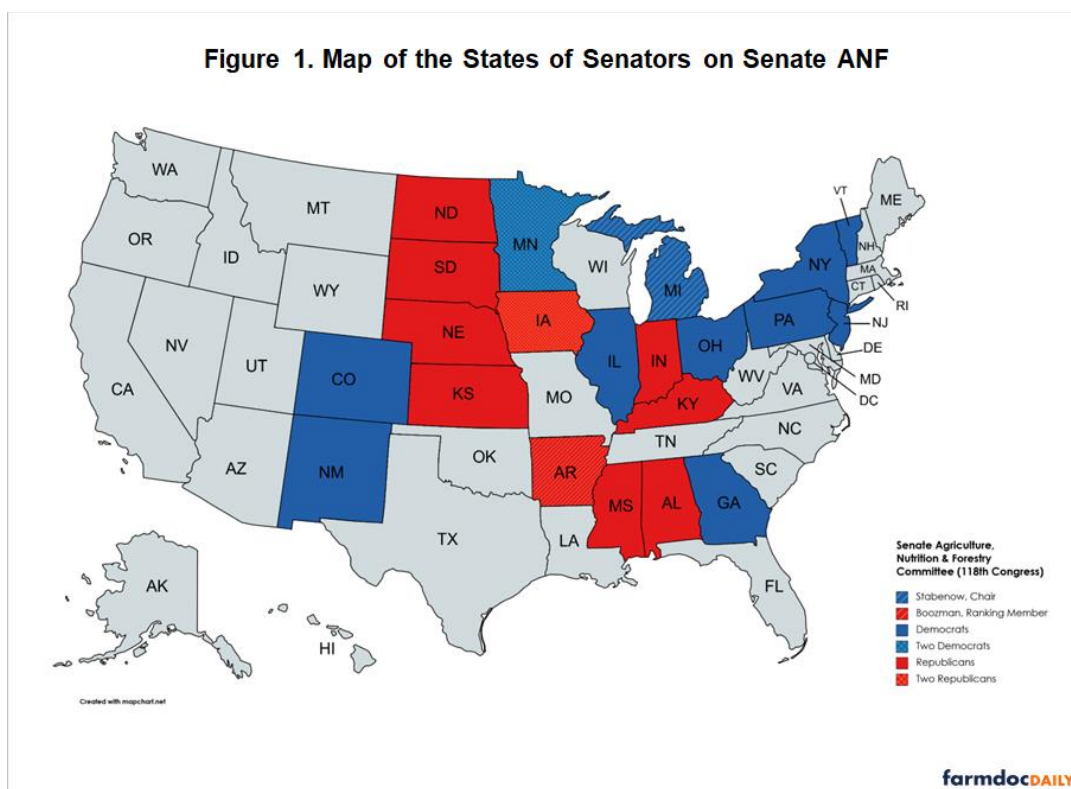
Figure 1. Map of the States of Senators on Senate ANF

WA
MT
ND
MN
OR
ID
SD
WI
MI
VT
ME
NH
MA
CT
RI
NY
WY
IA
NE
PA
NJ
NV
UT
CO
IL
IN
OH
DE
MD
DC
WV
VA
CA
KS
MO
KY
TN
NC
AZ
NM
OK
AR
SC
MS
AL
GA
TX
LA
FL
AK
HI

Senate Agriculture, Nutrition & Forestry Committee (118th Congress)
Stabenow, Chair
Boozman, Ranking Member
Democrats
Two Democrats
Republicans
Two Republicans

Created with mapchart.net

farmdocDAILY